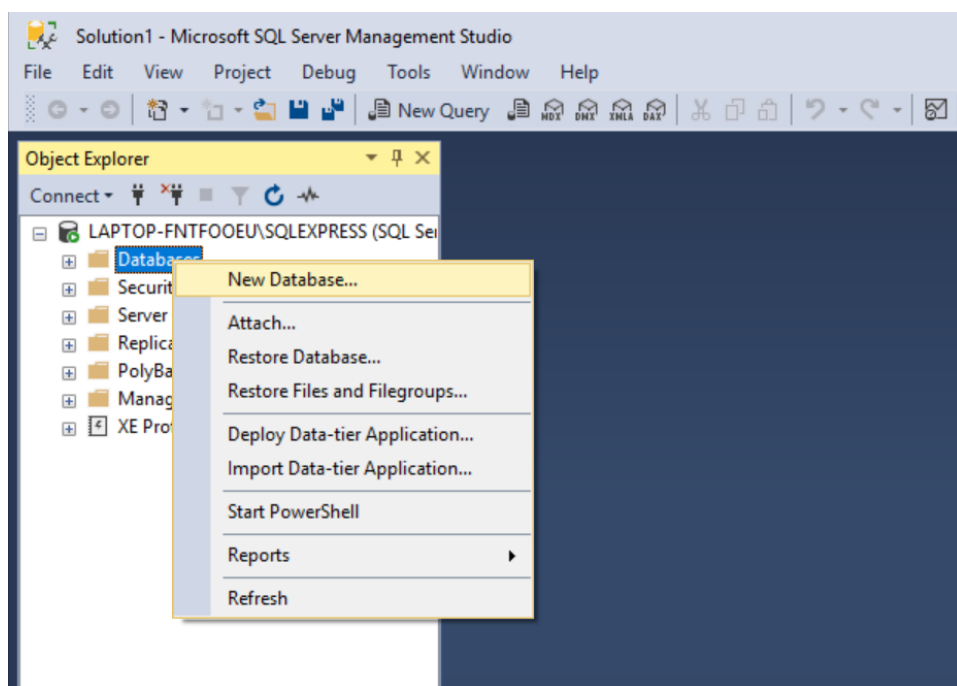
Solution1 - Microsoft SQL Server Management Studio

File Edit View Project Debug Tools Window Help

New Query MDX DMX XMLA DAX

Object Explorer

Connect

LAPTOP-FNTFOOEU\SQLEXPRESS (SQL Ser

Databases

Securit

Server

Replica

PolyBa

Manag

XE Prof

New Database...

Attach...

Restore Database...

Restore Files and Filegroups...

Deploy Data-tier Application...

Import Data-tier Application...

Start PowerShell

Reports

Refresh